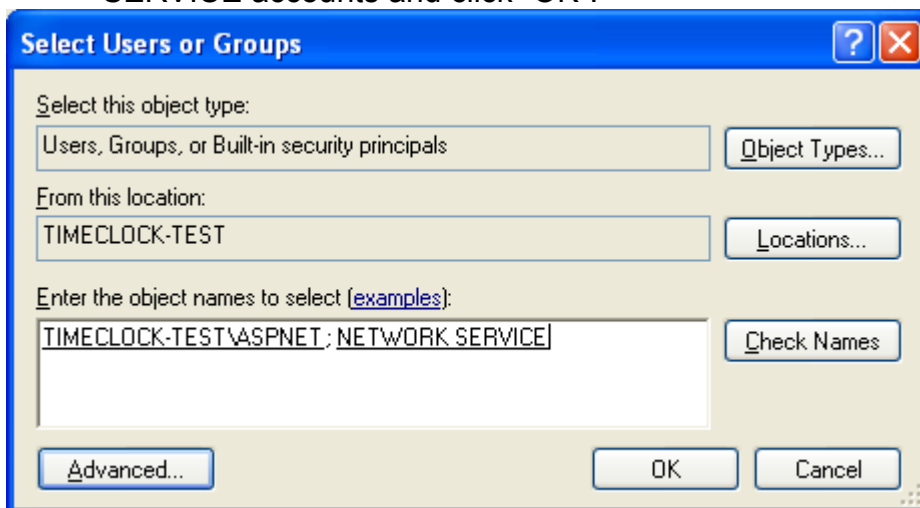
SERVICE accounts and click "OK".

Select Users or Groups

Select this object type:

Users, Groups, or Built-in security principals

Object Types...

From this location:

TIMECLOCK-TEST

Locations...

Enter the object names to select (examples):

TIMECLOCK-TEST\ASPNET ; NETWORK SERVICE

Check Names

Advanced...

OK

Cancel